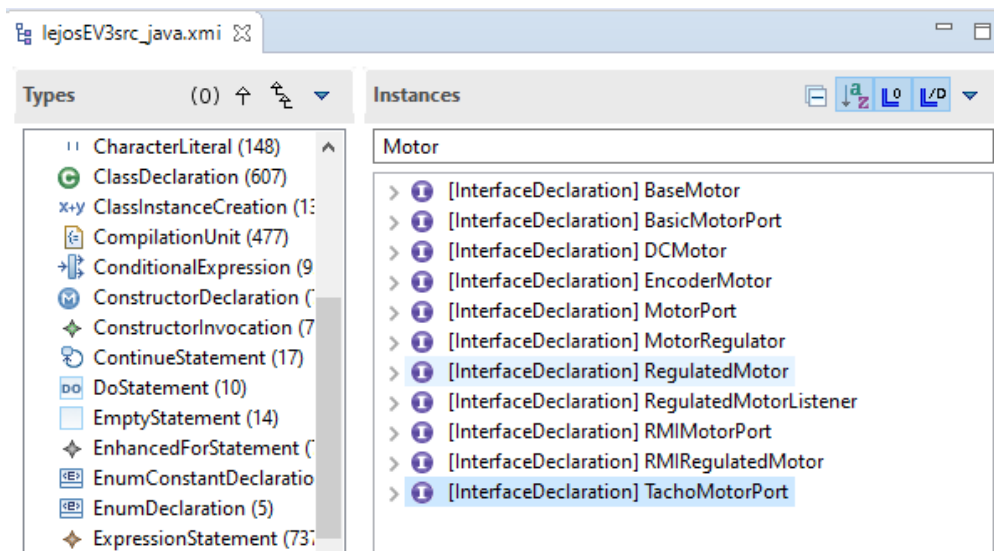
lejosEV3src_java.xmi ☒

Types (0)

CharacterLiteral (148)
ClassDeclaration (607)
ClassInstanceCreation (13
CompilationUnit (477)
ConditionalExpression (9
ConstructorDeclaration (
ConstructorInvocation (7
ContinueStatement (17)
DoStatement (10)
EmptyStatement (14)
EnhancedForStatement (
EnumConstantDeclaratio
EnumDeclaration (5)
ExpressionStatement (737

Instances

Motor

[InterfaceDeclaration] BaseMotor
[InterfaceDeclaration] BasicMotorPort
[InterfaceDeclaration] DCMotor
[InterfaceDeclaration] EncoderMotor
[InterfaceDeclaration] MotorPort
[InterfaceDeclaration] MotorRegulator
[InterfaceDeclaration] RegulatedMotor
[InterfaceDeclaration] RegulatedMotorListener
[InterfaceDeclaration] RMIMotorPort
[InterfaceDeclaration] RMIRegulatedMotor
[InterfaceDeclaration] TachoMotorPort